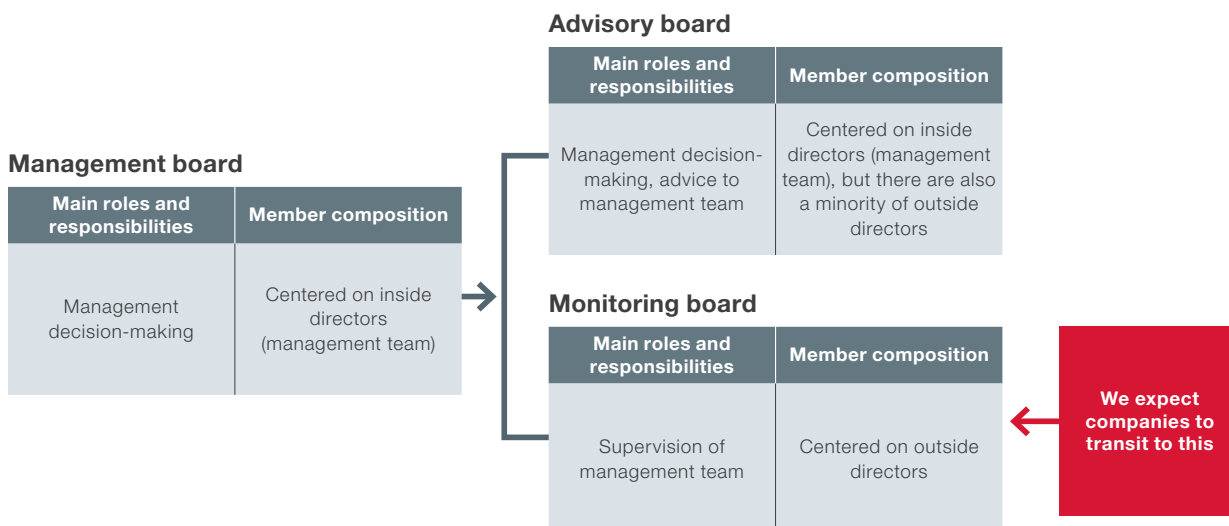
Management board

| Main roles and responsibilities | Member composition |
|---|---|
| Management decision-making | Centered on inside directors (management team) |

Advisory board

| Main roles and responsibilities | Member composition |
|---|---|
| Management decision-making, advice to management team | Centered on inside directors (management team), but there are also a minority of outside directors |

Monitoring board

| Main roles and responsibilities | Member composition |
|---|---|
| Supervision of management team | Centered on outside directors |

We expect companies to transit to this